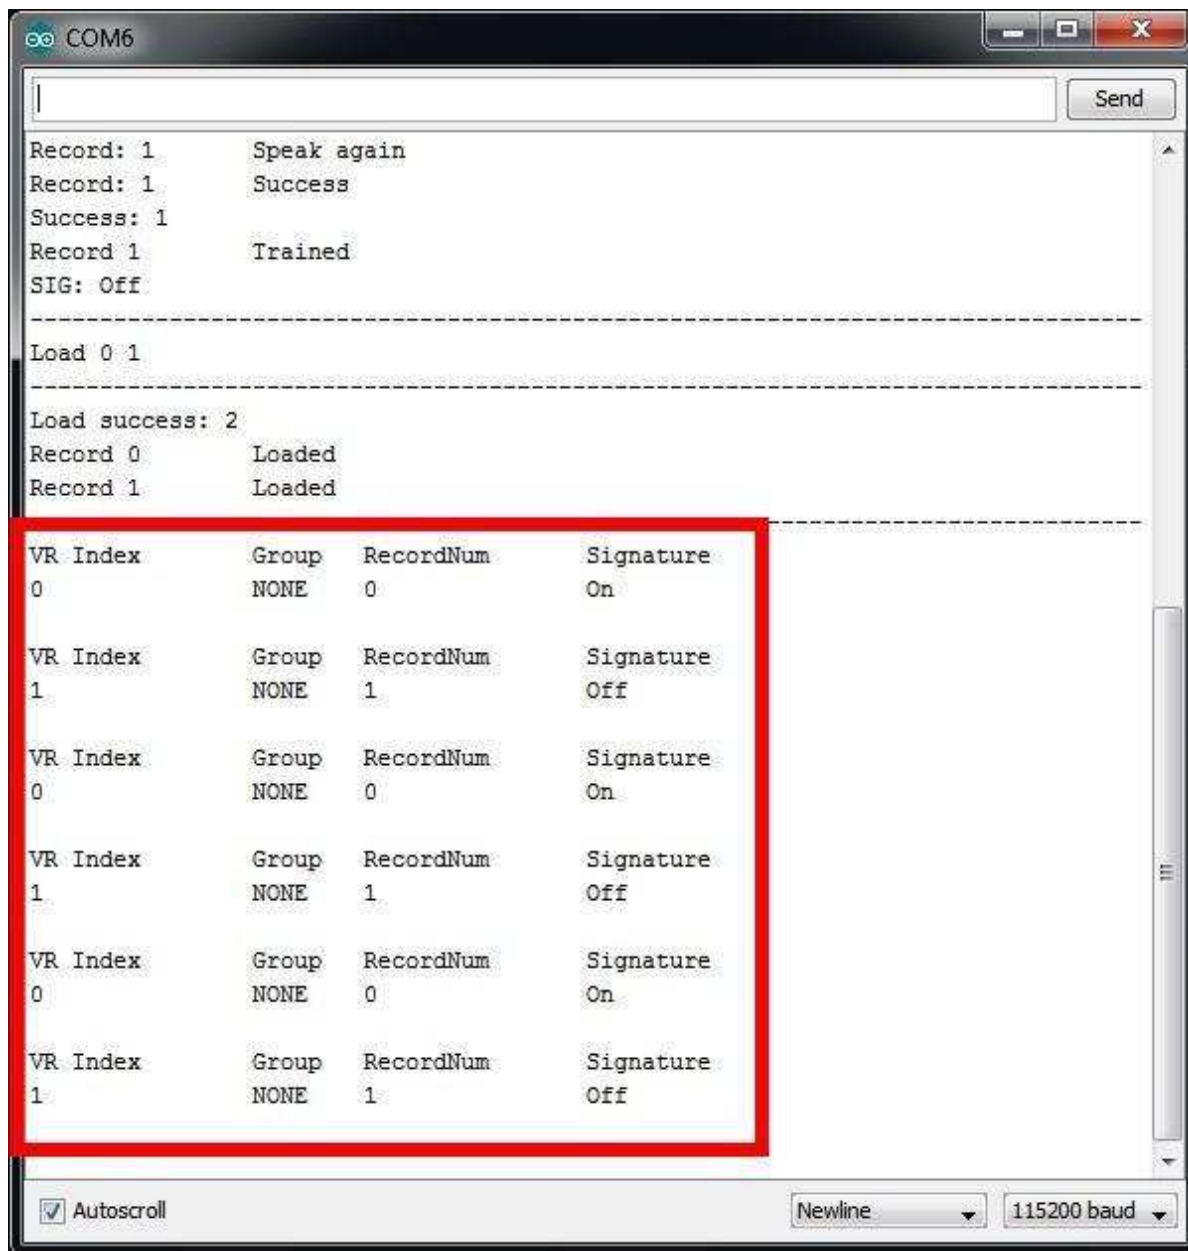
COM6

Send

Record: 1 Speak again
Record: 1 Success
Success: 1
Record 1 Trained
SIG: Off
--------------------------------------------------------------------------------
Load 0 1
--------------------------------------------------------------------------------
Load success: 2
Record 0 Loaded
Record 1 Loaded
--------------------------------------------------------------------------------
VR Index Group RecordNum Signature
0 NONE 0 On

VR Index Group RecordNum Signature
1 NONE 1 Off

VR Index Group RecordNum Signature
0 NONE 0 On

VR Index Group RecordNum Signature
1 NONE 1 Off

VR Index Group RecordNum Signature
0 NONE 0 On

VR Index Group RecordNum Signature
1 NONE 1 Off

Autoscroll

Newline

115200 baud